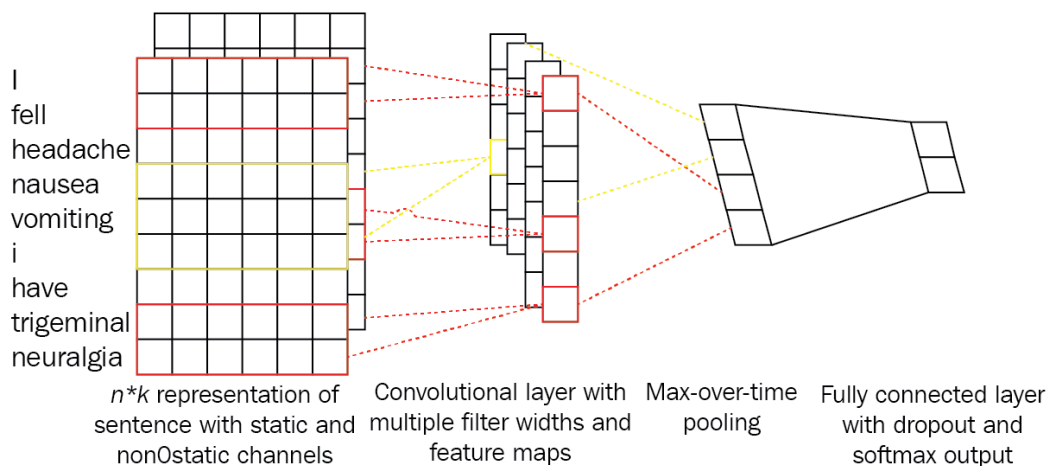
I
fell
headache
nausea
vomiting
i
have
trigeminal
neuralgia

$n*k$ representation of sentence with static and non0static channels

Convolutional layer with multiple filter widths and feature maps

Max-over-time pooling

Fully connected layer with dropout and softmax output